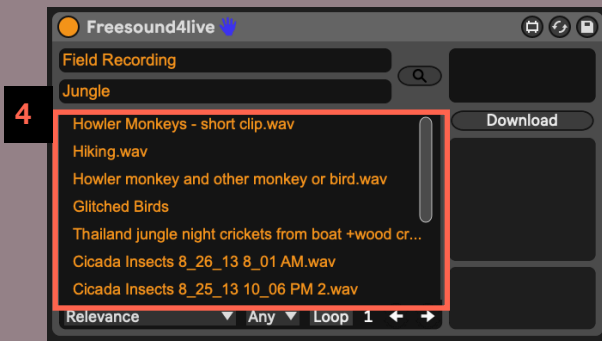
Freesound4live

Field Recording

Jungle

4

Howler Monkeys - short clip.wav

Hiking.wav

Howler monkey and other monkey or bird.wav

Glitched Birds

Thailand jungle night crickets from boat +wood cr...

Cicada Insects 8_26_13 8_01 AM.wav

Cicada Insects 8_25_13 10_06 PM 2.wav

Download

Relevance

Any

Loop

1